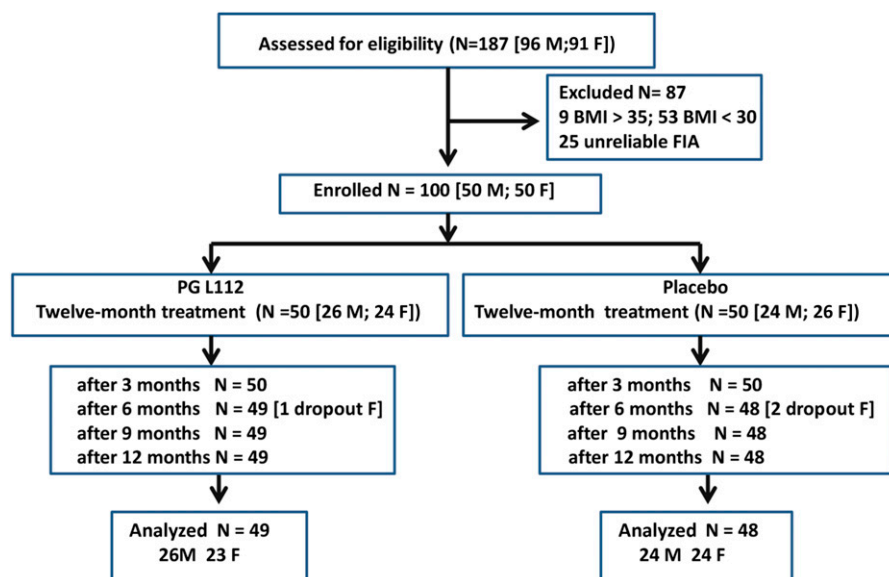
Assessed for eligibility (N=187 [96 M;91 F])

Excluded N= 87
9 BMI > 35; 53 BMI < 30
25 unreliable FIA

Enrolled N = 100 [50 M; 50 F]

PG L112
Twelve-month treatment (N =50 [26 M; 24 F])

after 3 months N = 50
after 6 months N = 49 [1 dropout F]
after 9 months N = 49
after 12 months N = 49

Analyzed N = 49
26M 23 F

Placebo
Twelve-month treatment (N =50 [24 M; 26 F])

after 3 months N = 50
after 6 months N = 48 [2 dropout F]
after 9 months N = 48
after 12 months N = 48

Analyzed N = 48
24 M 24 F